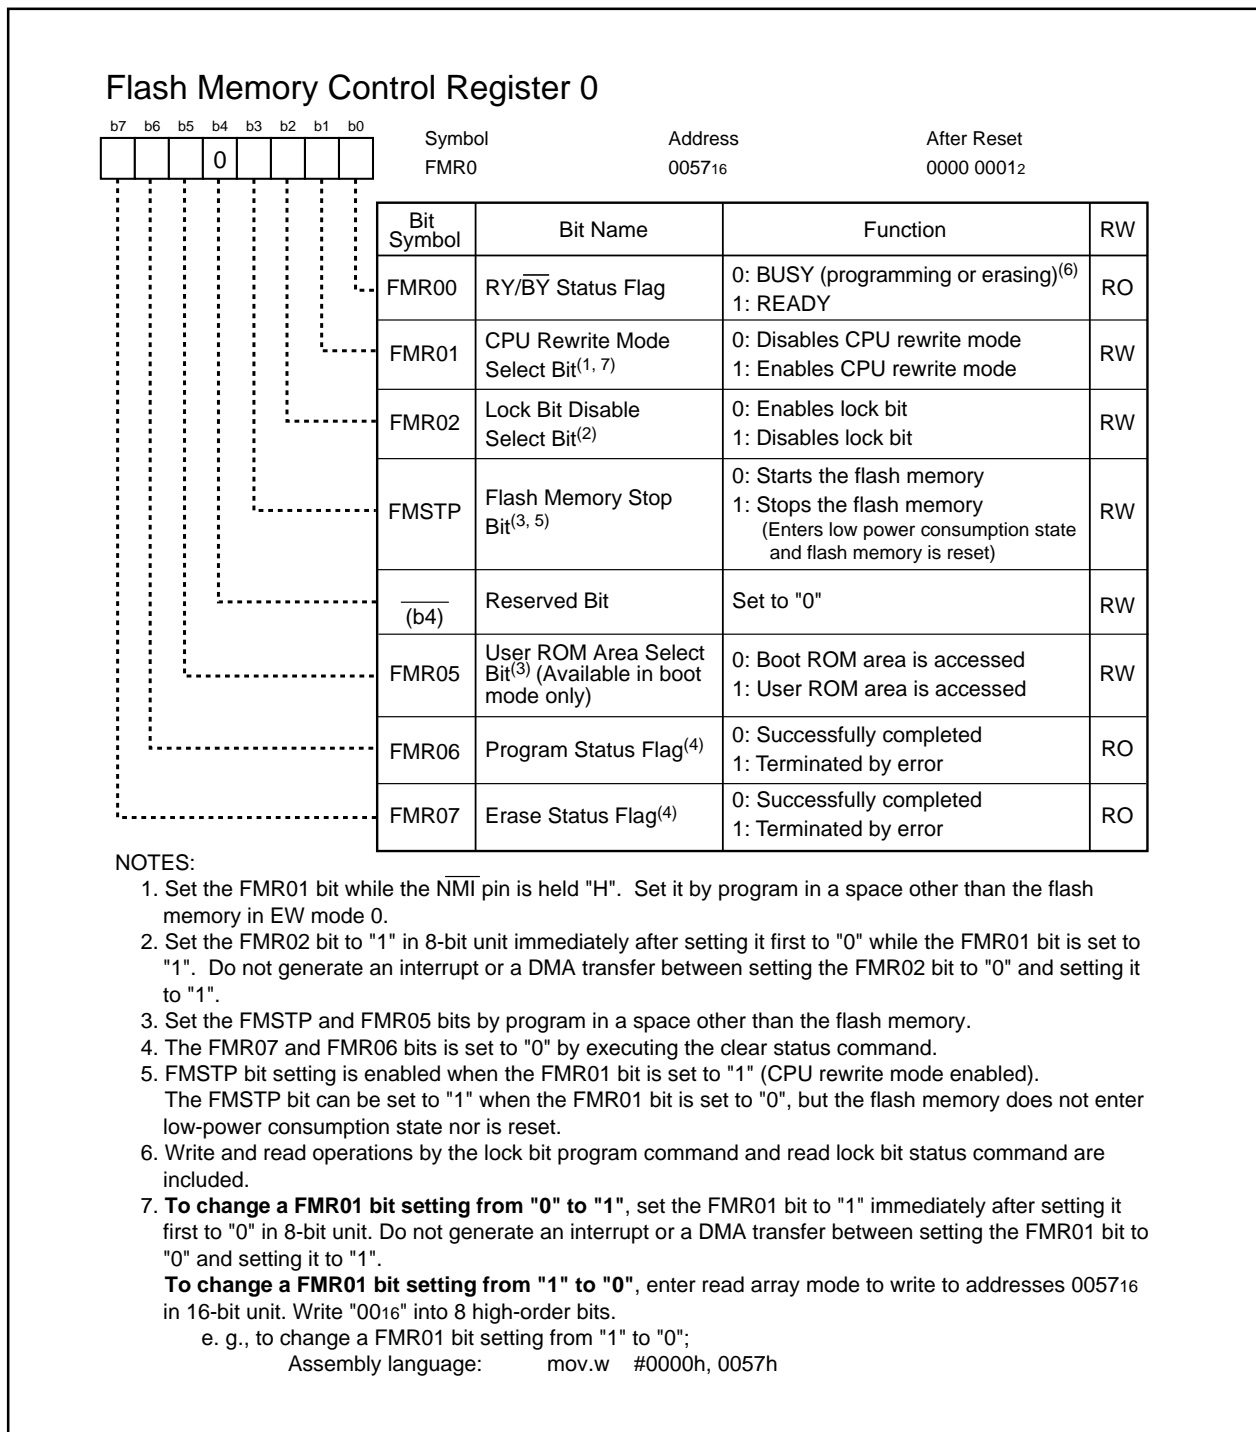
Flash Memory Control Register 0

b7 b6 b5 b4 b3 b2 b1 b0

0

Symbol FMR0

Address $0057_{16}$

After Reset $0000\ 0001_2$

| Bit Symbol | Bit Name | Function | RW |
|---|---|---|---|
| FMR00 | RY/$\overline{BY}$ Status Flag | 0: BUSY (programming or erasing)$^{(6)}$ 1: READY | RO |
| FMR01 | CPU Rewrite Mode Select Bit$^{(1, 7)}$ | 0: Disables CPU rewrite mode 1: Enables CPU rewrite mode | RW |
| FMR02 | Lock Bit Disable Select Bit$^{(2)}$ | 0: Enables lock bit 1: Disables lock bit | RW |
| FMSTP | Flash Memory Stop Bit$^{(3, 5)}$ | 0: Starts the flash memory 1: Stops the flash memory (Enters low power consumption state and flash memory is reset) | RW |
| (b4) | Reserved Bit | Set to "0" | RW |
| FMR05 | User ROM Area Select Bit$^{(3)}$ (Available in boot mode only) | 0: Boot ROM area is accessed 1: User ROM area is accessed | RW |
| FMR06 | Program Status Flag$^{(4)}$ | 0: Successfully completed 1: Terminated by error | RO |
| FMR07 | Erase Status Flag$^{(4)}$ | 0: Successfully completed 1: Terminated by error | RO |

NOTES:
1. Set the FMR01 bit while the $\overline{NMI}$ pin is held "H". Set it by program in a space other than the flash memory in EW mode 0.
2. Set the FMR02 bit to "1" in 8-bit unit immediately after setting it first to "0" while the FMR01 bit is set to "1". Do not generate an interrupt or a DMA transfer between setting the FMR02 bit to "0" and setting it to "1".
3. Set the FMSTP and FMR05 bits by program in a space other than the flash memory.
4. The FMR07 and FMR06 bits is set to "0" by executing the clear status command.
5. FMSTP bit setting is enabled when the FMR01 bit is set to "1" (CPU rewrite mode enabled).
The FMSTP bit can be set to "1" when the FMR01 bit is set to "0", but the flash memory does not enter low-power consumption state nor is reset.
6. Write and read operations by the lock bit program command and read lock bit status command are included.
7. To change a FMR01 bit setting from "0" to "1", set the FMR01 bit to "1" immediately after setting it first to "0" in 8-bit unit. Do not generate an interrupt or a DMA transfer between setting the FMR01 bit to "0" and setting it to "1".
To change a FMR01 bit setting from "1" to "0", enter read array mode to write to addresses $0057_{16}$ in 16-bit unit. Write "$00_{16}$" into 8 high-order bits.
e. g., to change a FMR01 bit setting from "1" to "0";
Assembly language: mov.w #0000h, 0057h